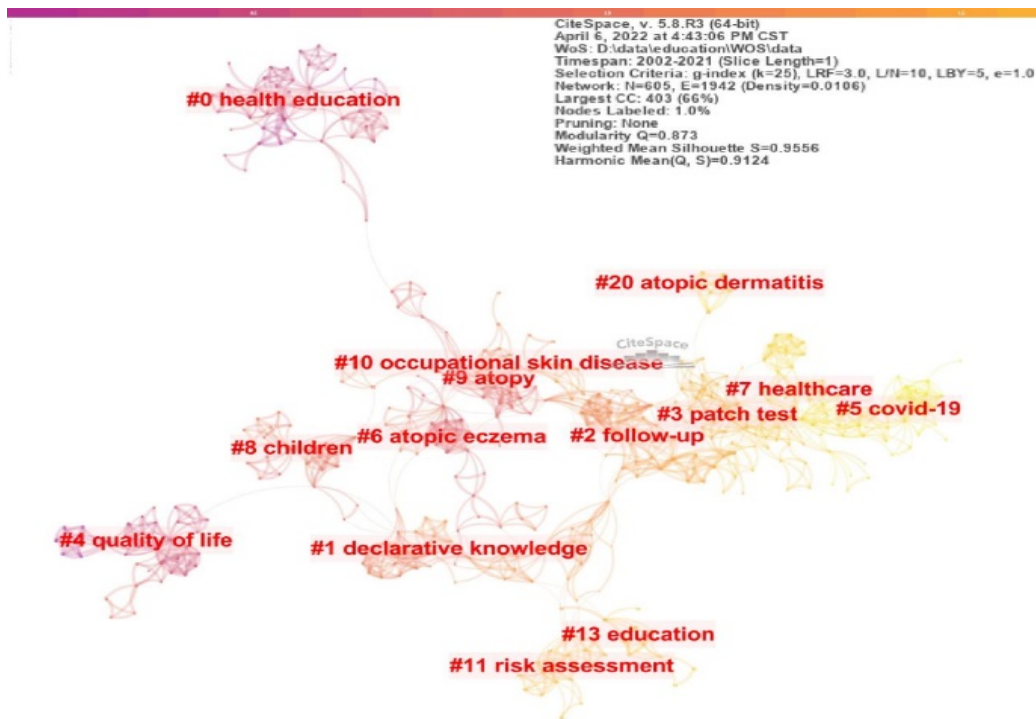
CiteSpace, v. 5.8.R3 (64-bit)
April 6, 2022 at 4:43:06 PM CST
WoS: D:\data\education\WOS\data
Timespan: 2002-2021 (Slice Length=1)
Selection Criteria: g-index (k=25), LRF=3.0, L/N=10, LBY=5, e=1.0
Network: N=605, E=1942 (Density=0.0106)
Largest CC: 403 (66%)
Nodes Labeled: 1.0%
Pruning: None
Modularity Q=0.873
Weighted Mean Silhouette S=0.9556
Harmonic Mean(Q, S)=0.9124

#0 health education

#20 atopic dermatitis

CiteSpace

#10 occupational skin disease

#9 atopy

#7 healthcare

#3 patch test

#5 covid-19

#8 children

#6 atopic eczema

#2 follow-up

#4 quality of life

#1 declarative knowledge

#13 education

#11 risk assessment